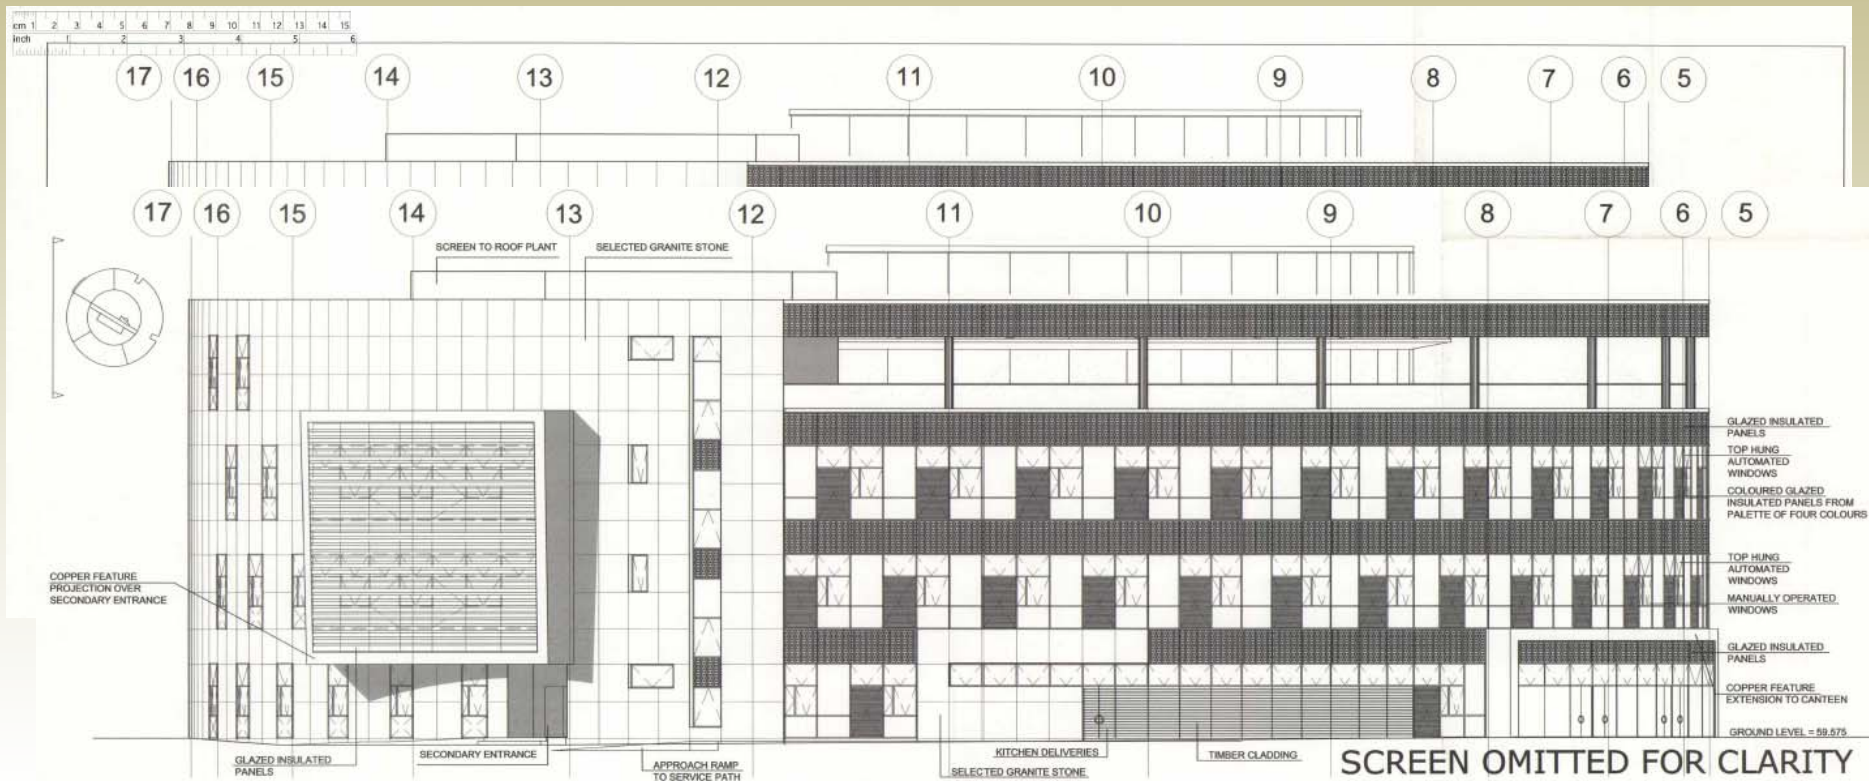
cm 1 2 3 4 5 6 7 8 9 10 11 12 13 14 15
inch 1 2 3 4 5 6

17 16 15 14 13 12 11 10 9 8 7 6 5

17 16 15 14 13 12 11 10 9 8 7 6 5

SCREEN TO ROOF PLANT

SELECTED GRANITE STONE

GLAZED INSULATED PANELS

TOP HUNG AUTOMATED WINDOWS

COLOURED GLAZED INSULATED PANELS FROM PALETTE OF FOUR COLOURS

TOP HUNG AUTOMATED WINDOWS

MANUALLY OPERATED WINDOWS

GLAZED INSULATED PANELS

COPPER FEATURE EXTENSION TO CANTEEN

GROUND LEVEL = 59.575

COPPER FEATURE PROJECTION OVER SECONDARY ENTRANCE

GLAZED INSULATED PANELS

SECONDARY ENTRANCE

APPROACH RAMP TO SERVICE PATH

KITCHEN DELIVERIES

SELECTED GRANITE STONE

TIMBER CLADDING

SCREEN OMITTED FOR CLARITY